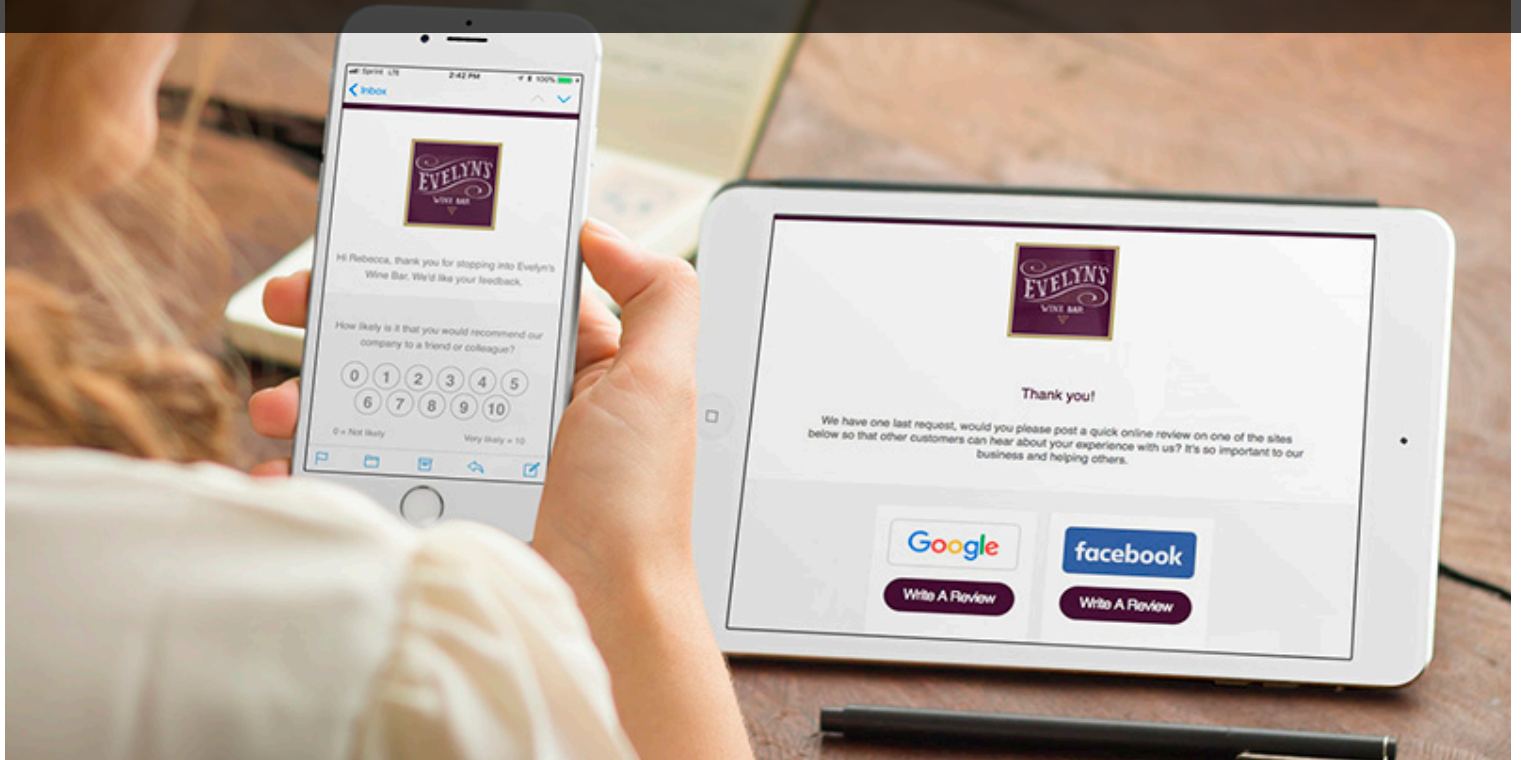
Sprint LTE 2:42 PM 100%

Inbox

EVELYN'S WINE BAR

Hi Rebecca, thank you for stopping into Evelyn's Wine Bar. We'd like your feedback.

How likely is it that you would recommend our company to a friend or colleague?

0 1 2 3 4 5 6 7 8 9 10

0 = Not likely

Very likely = 10

EVELYN'S WINE BAR

Thank you!

We have one last request, would you please post a quick online review on one of the sites below so that other customers can hear about your experience with us? It's so important to our business and helping others.

Google

Write A Review

facebook

Write A Review